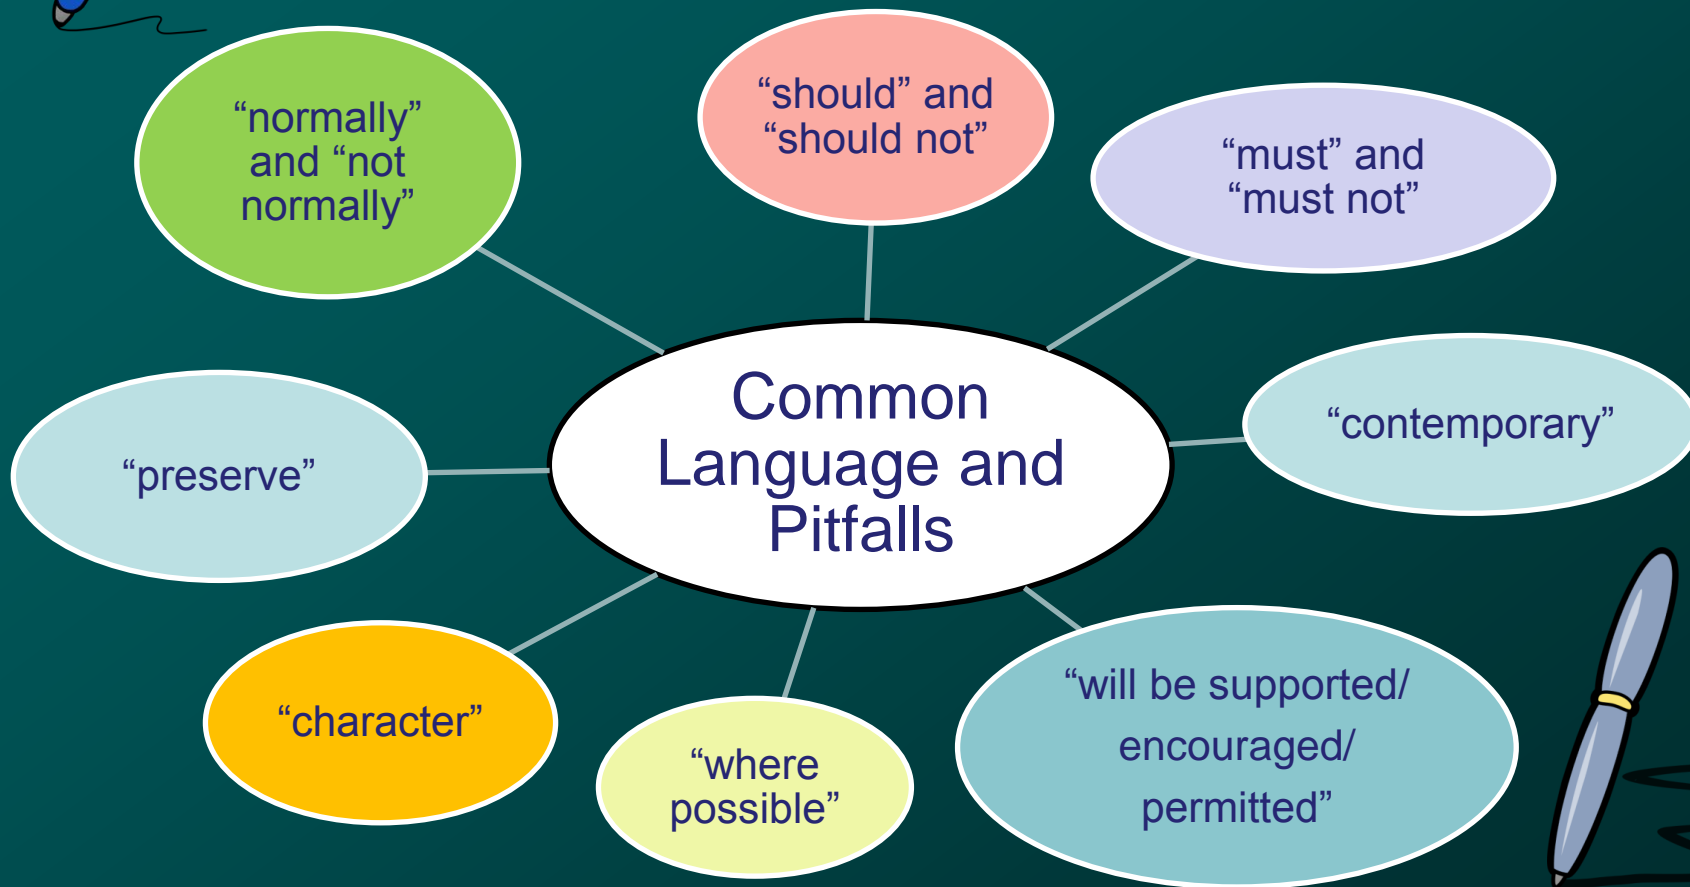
"normally" and "not normally"

"should" and "should not"

"must" and "must not"

Common Language and Pitfalls

"preserve"

"contemporary"

"character"

"where possible"

"will be supported/ encouraged/ permitted"